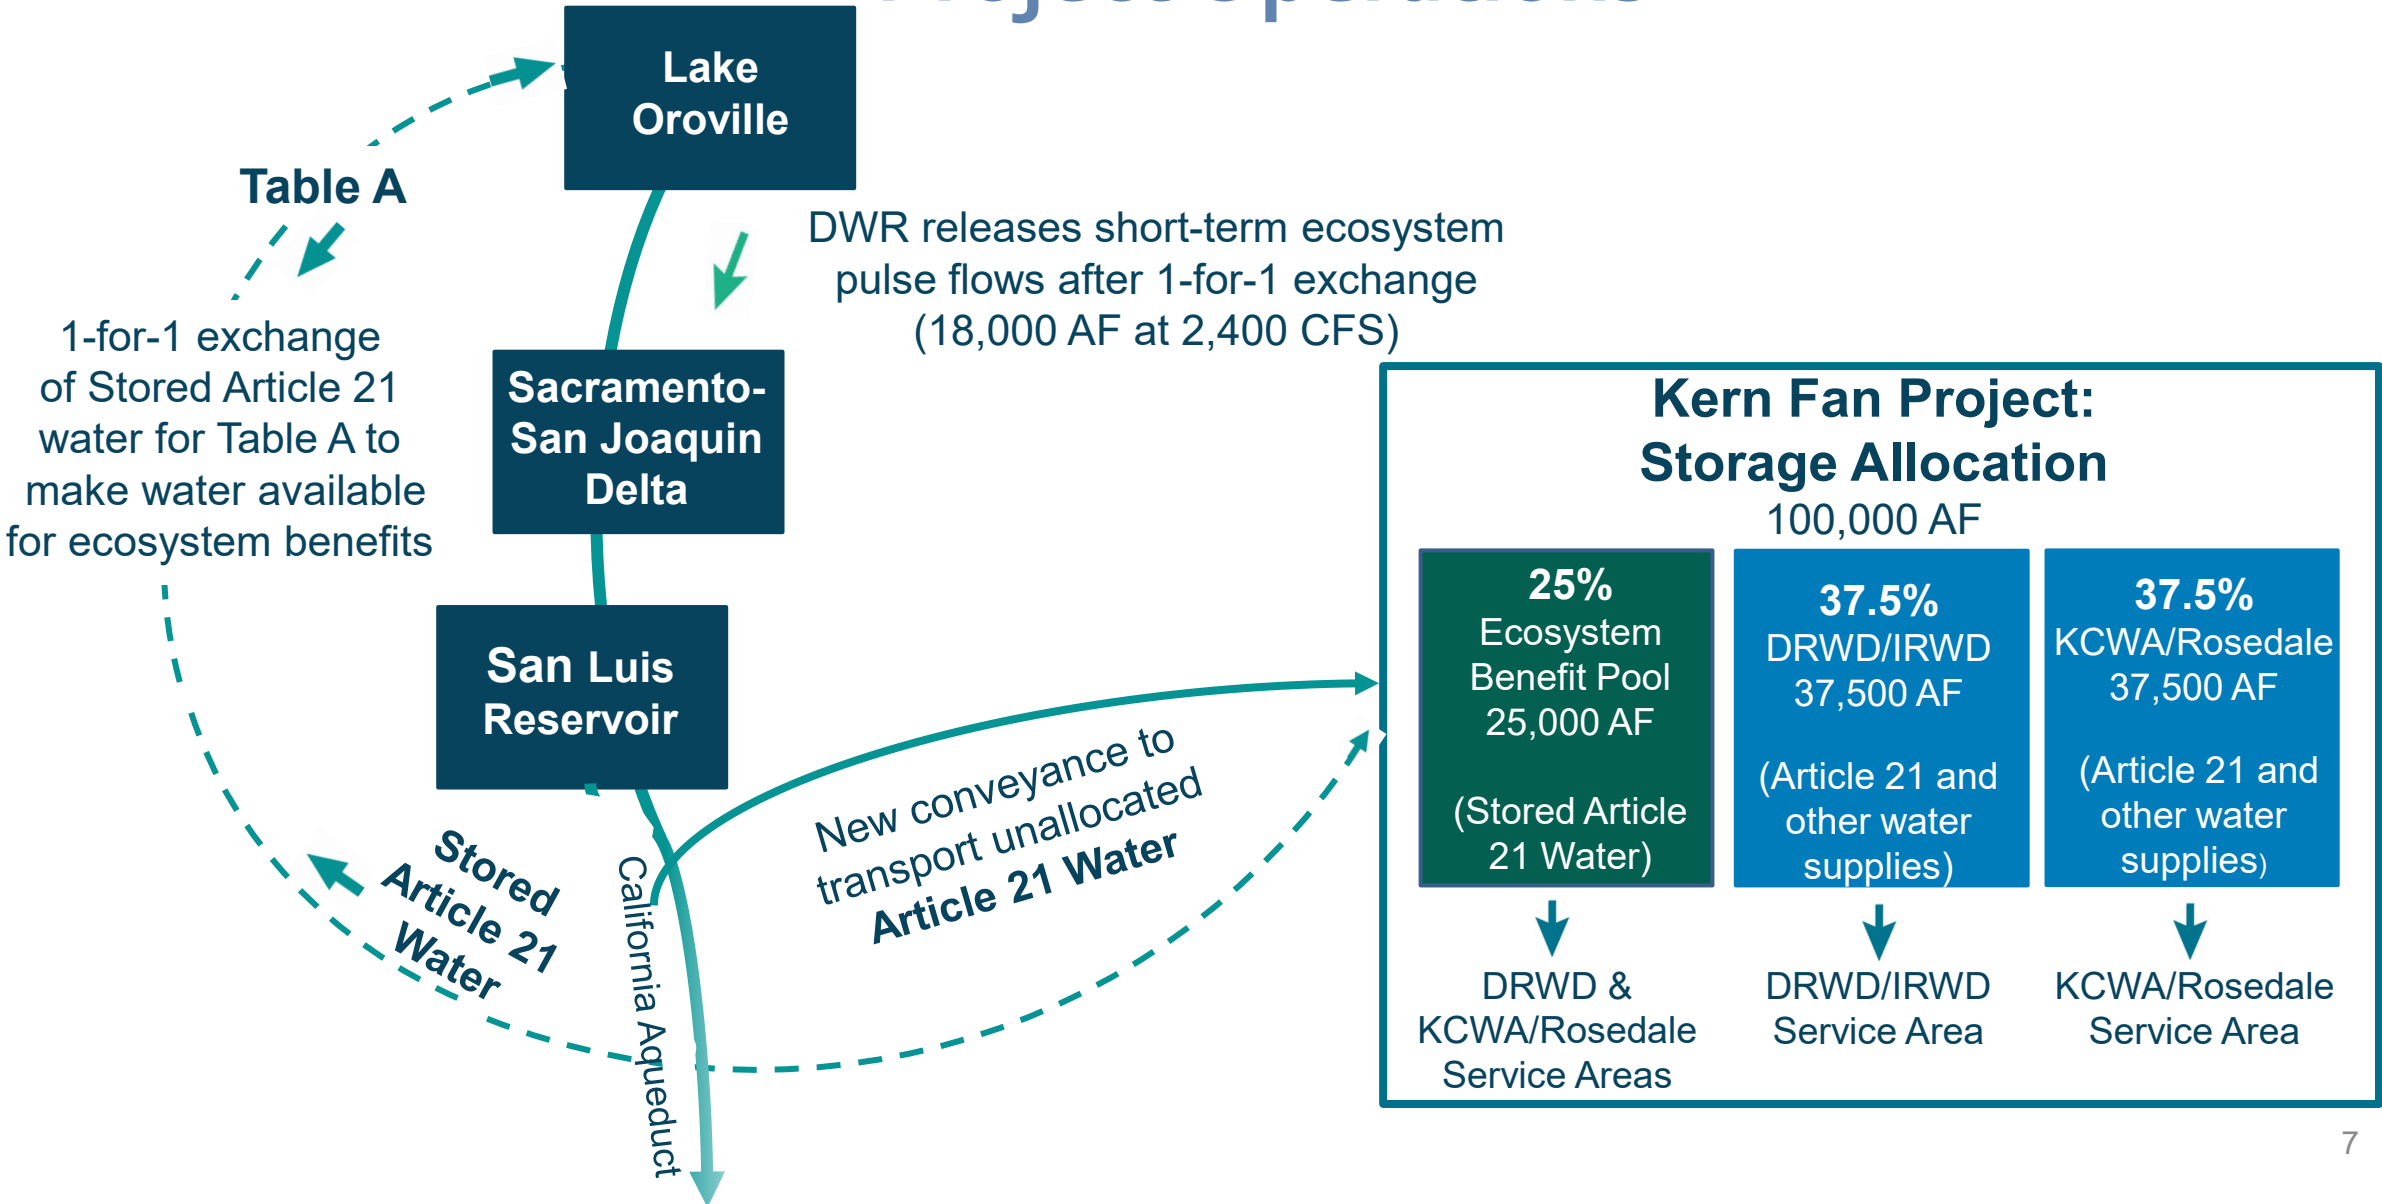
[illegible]

Lake Oroville

Table A

1-for-1 exchange of Stored Article 21 water for Table A to make water available for ecosystem benefits

DWR releases short-term ecosystem pulse flows after 1-for-1 exchange (18,000 AF at 2,400 CFS)

Sacramento-San Joaquin Delta

San Luis Reservoir

Stored Article 21 Water

California Aqueduct

New conveyance to transport unallocated Article 21 Water

Kern Fan Project: Storage Allocation
100,000 AF

25%
Ecosystem Benefit Pool
25,000 AF
(Stored Article 21 Water)

37.5%
DRWD/IRWD
37,500 AF
(Article 21 and other water supplies)

37.5%
KCWA/Rosedale
37,500 AF
(Article 21 and other water supplies)

DRWD & KCWA/Rosedale Service Areas

DRWD/IRWD Service Area

KCWA/Rosedale Service Area

7